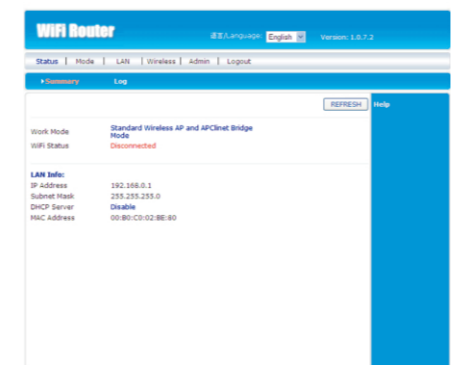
WiFi Router

语言/Language: English

Version: 1.0.7.2

Status | Mode | LAN | Wireless | Admin | Logout

▸Summary Log

REFRESH

Help

Work Mode Standard Wireless AP and APClinet Bridge Mode

WiFi Status Disconnected

LAN Info:

IP Address 192.168.0.1

Subnet Mask 255.255.255.0

DHCP Server Disable

MAC Address 00:B0:C0:02:BE:80